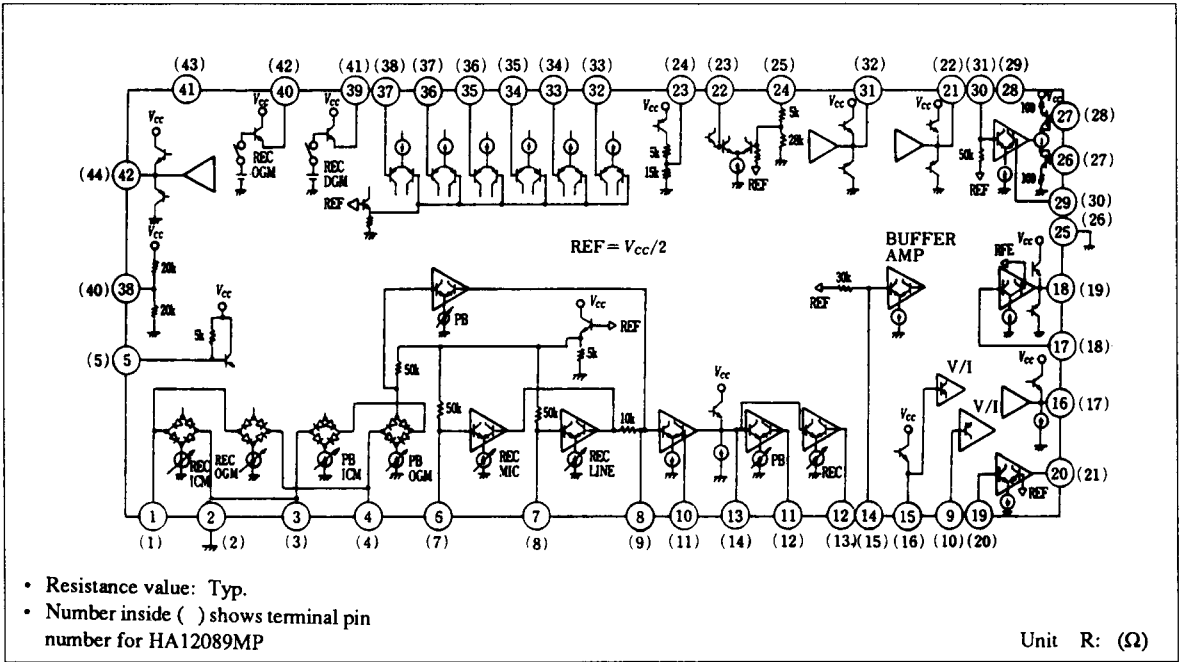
(43) 41
(42) 40
(41) 39
(38) 37
(37) 36
(36) 35
(35) 34
(34) 33
(33) 32
(24) 23
(23) 22
(25) 24
(32) 31
(22) 21
(31) 30
(29) 28
27 (28)
26 (27)
29 (30)
25 (26)
(44) 42
(40) 38
(5) 5
$V_{CC}$
REC OGM
REC DGM
REF
5k
15k
28k
5k
50k
100
100
20k
20k
5k
REF = $V_{CC}/2$
BUFFER AMP
RFE
30k
REF
18 (19)
17 (18)
16 (17)
20 (21)
PB
REF
5k
50k
50k
50k
10k
REC ICM
REC OGM
PB ICM
PB OGM
REC MIC
REC LINE
PB
REC
V/I
V/I
REF
1 (1)
2 (2)
3 (3)
4 (4)
6 (7)
7 (8)
8 (9)
10 (11)
13 (14)
11 (12)
12 (13)
14 (15)
15 (16)
9 (10)
19 (20)

• Resistance value: Typ.
• Number inside ( ) shows terminal pin number for HA12089MP

Unit R: (Ω)